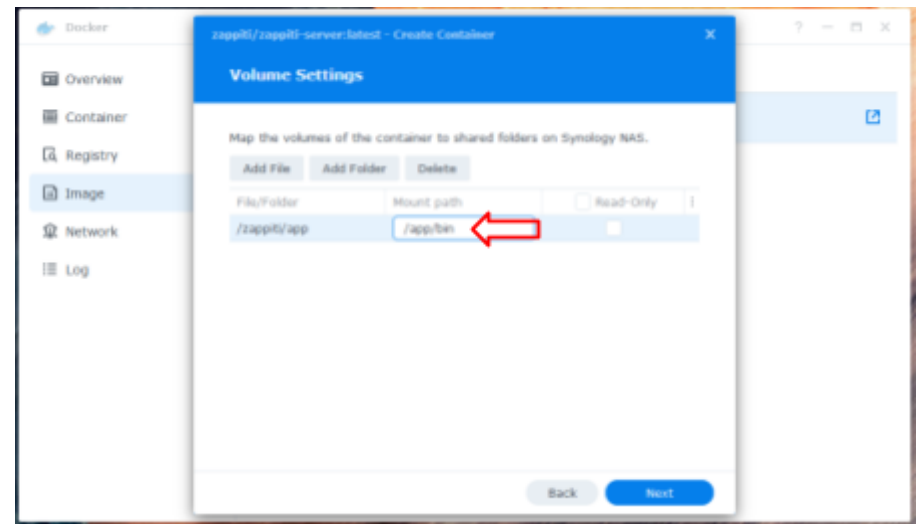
Docker

? — ☐ ✕

Overview

Container

Registry

Image

Network

Log

zappiti/zappiti-server:latest - Create Container

✕

Volume Settings

Map the volumes of the container to shared folders on Synology NAS.

Add File

Add Folder

Delete

| File/Folder | Mount path | Read-Only |
|---|---|---|
| /zappiti/app | /app/bin | |

Back

Next